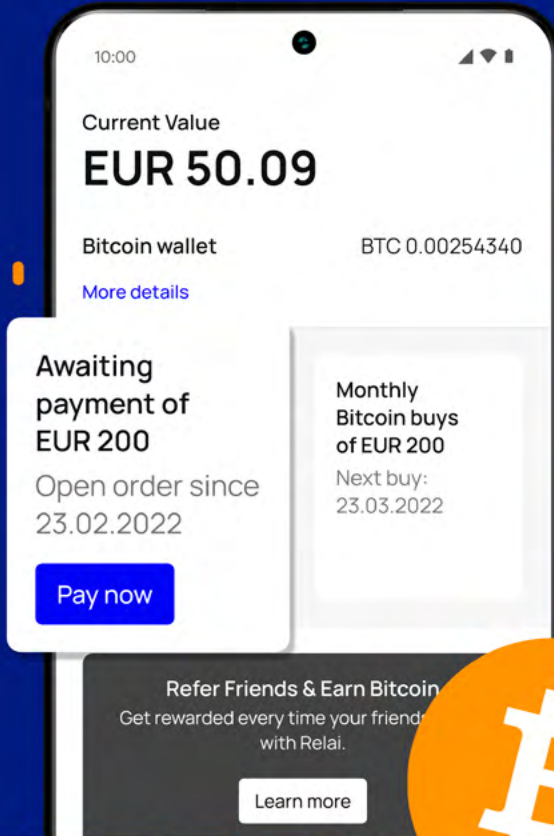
10:00

Current Value
EUR 50.09

Bitcoin wallet
BTC 0.00254340

More details

Awaiting payment of EUR 200
Open order since 23.02.2022

Pay now

Monthly Bitcoin buys of EUR 200
Next buy: 23.03.2022

Refer Friends & Earn Bitcoin
Get rewarded every time your friend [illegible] with Relai.

Learn more